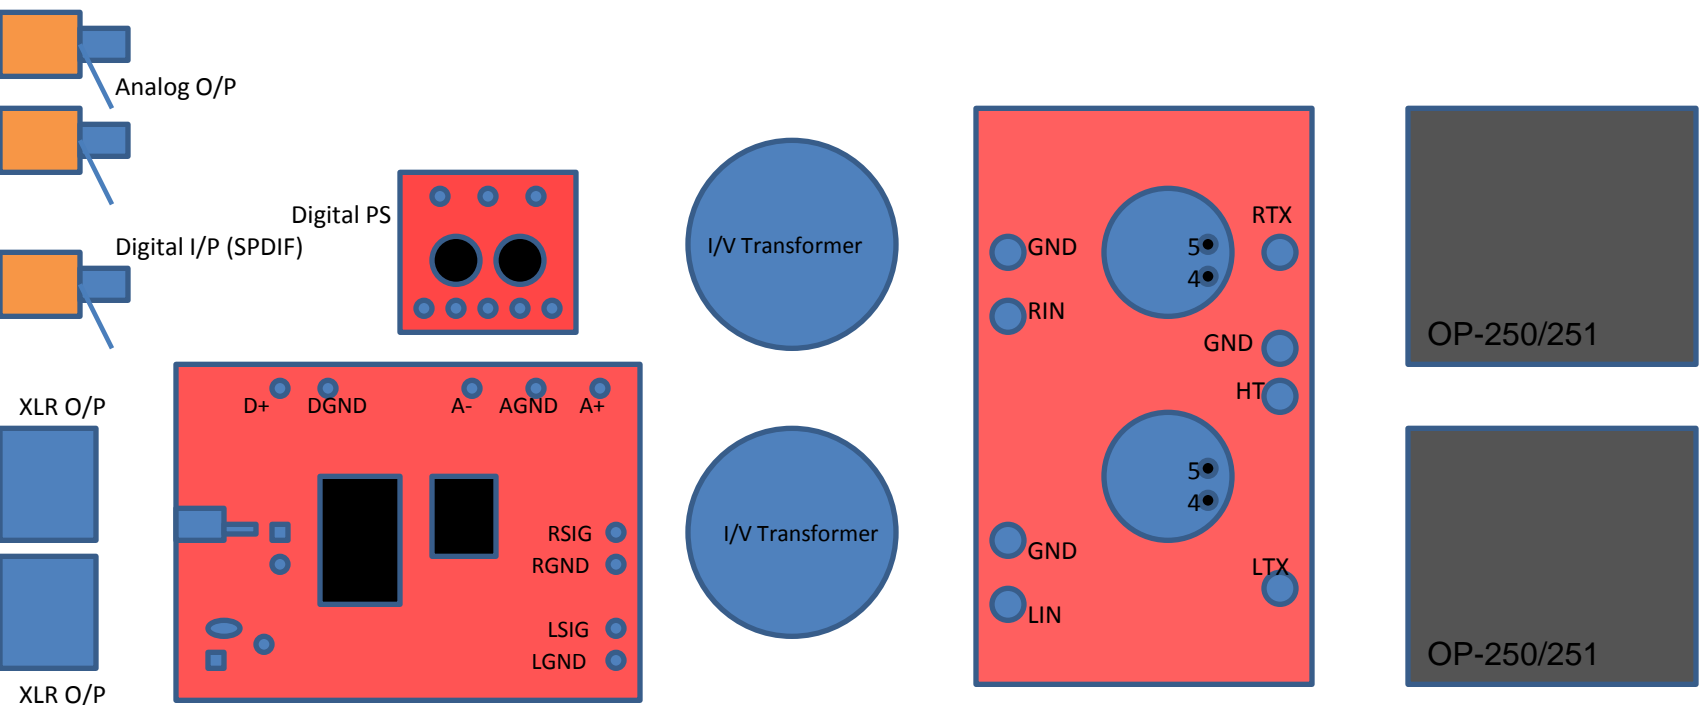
Analog O/P

Digital PS

Digital I/P (SPDIF)

I/V Transformer

GND

RTX

5

4

RIN

GND

HT

5

4

GND

LTX

LIN

OP-250/251

OP-250/251

XLR O/P

D+ DGND A- AGND A+

RSIG

RGND

LSIG

LGND

I/V Transformer

XLR O/P